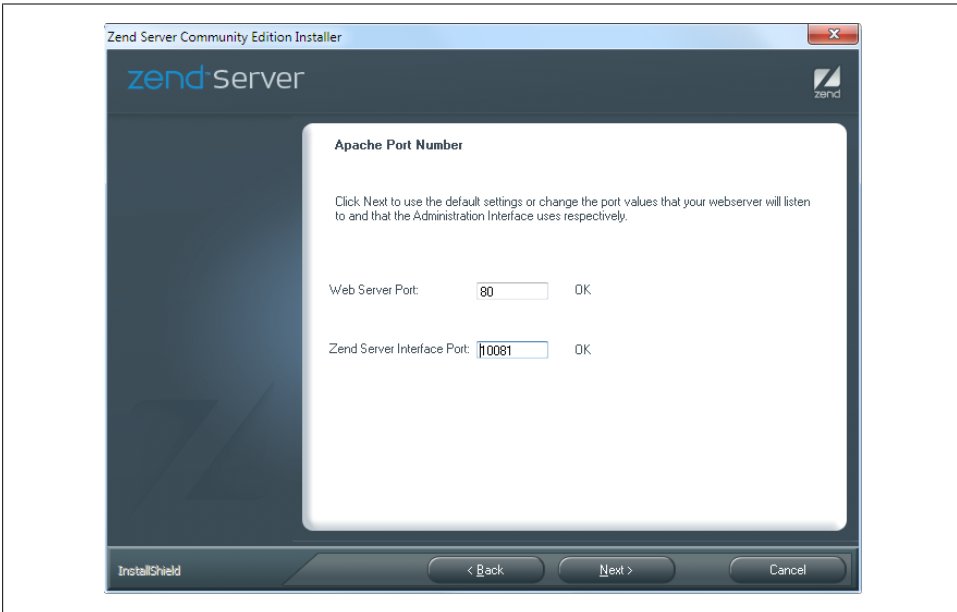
Zend Server Community Edition Installer

zend server

zend

Apache Port Number

Click Next to use the default settings or change the port values that your webserver will listen to and that the Administration Interface uses respectively.

Web Server Port: 80 OK

Zend Server Interface Port: 10081 OK

InstallShield

< Back

Next >

Cancel